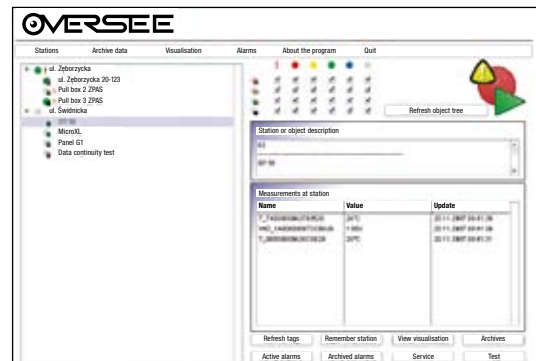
OVERSEE

Stations | Archive data | Visualisation | Alarms | About the program | Quit

ul. Żeborzycka
ul. Żeborzycka 20-123
Pull box 2 ZPAS
Pull box 3 ZPAS
ul. Świdnicka
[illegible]
MicroXL
Panel G1
Data continuity test

!

Refresh object tree

Station or object description
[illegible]
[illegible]

Measurements at station

| Name | Value | Update |
|---|---|---|
| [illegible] | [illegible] | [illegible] |
| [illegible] | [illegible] | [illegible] |
| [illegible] | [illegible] | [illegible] |

Refresh tags | Remember station | View visualisation | Archives
Active alarms | Archived alarms | Service | Test